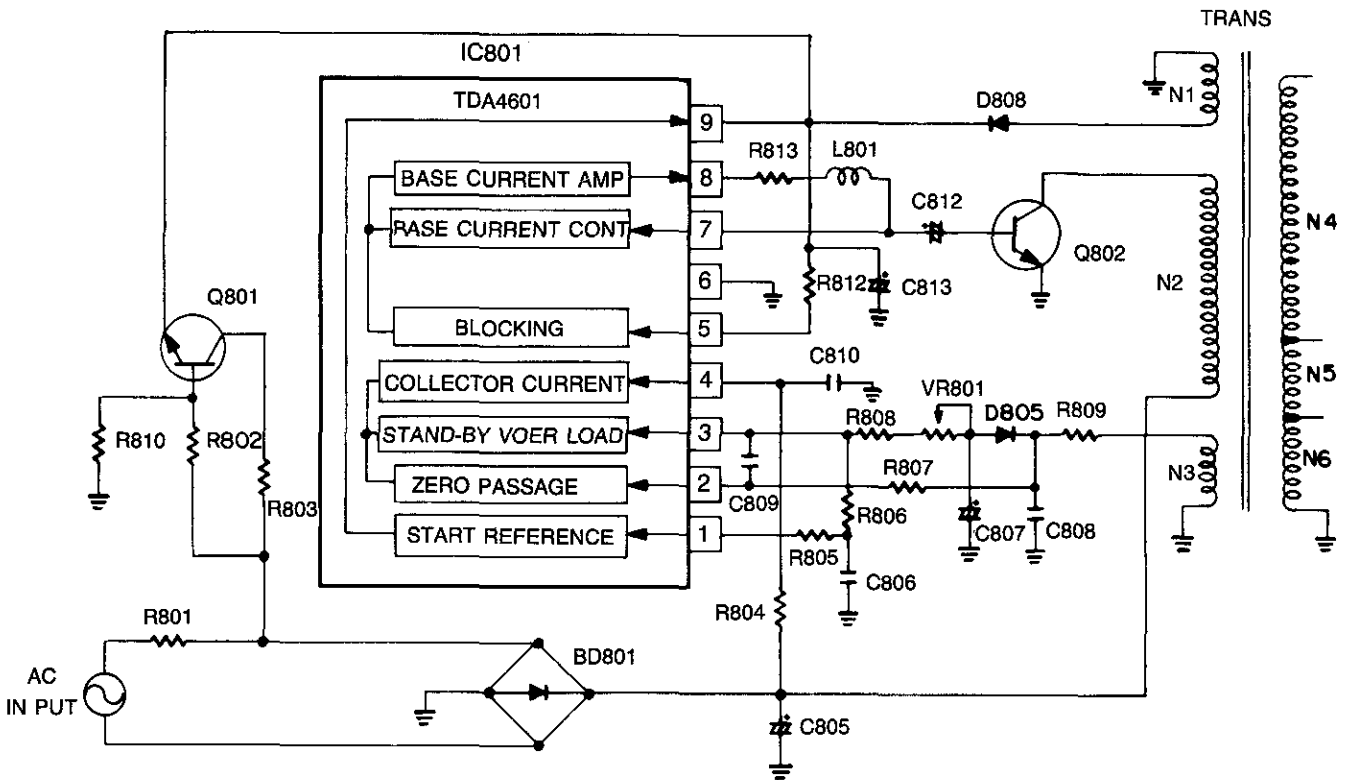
TRANS

IC801

TDA4601

9

D808

N1

BASE CURRENT AMP

8

R813

L801

RASE CURRENT CONT

7

C812

N4

Q802

6

R812

C813

N2

Q801

BLOCKING

5

C810

COLLECTOR CURRENT

4

VR801

N5

R808

D805

R809

STAND-BY VOER LOAD

3

R810

R802

N6

R807

ZERO PASSAGE

2

N3

C809

R803

R806

C807

C808

START REFERENCE

1

R805

C806

R804

R801

BD801

AC
IN PUT

C805